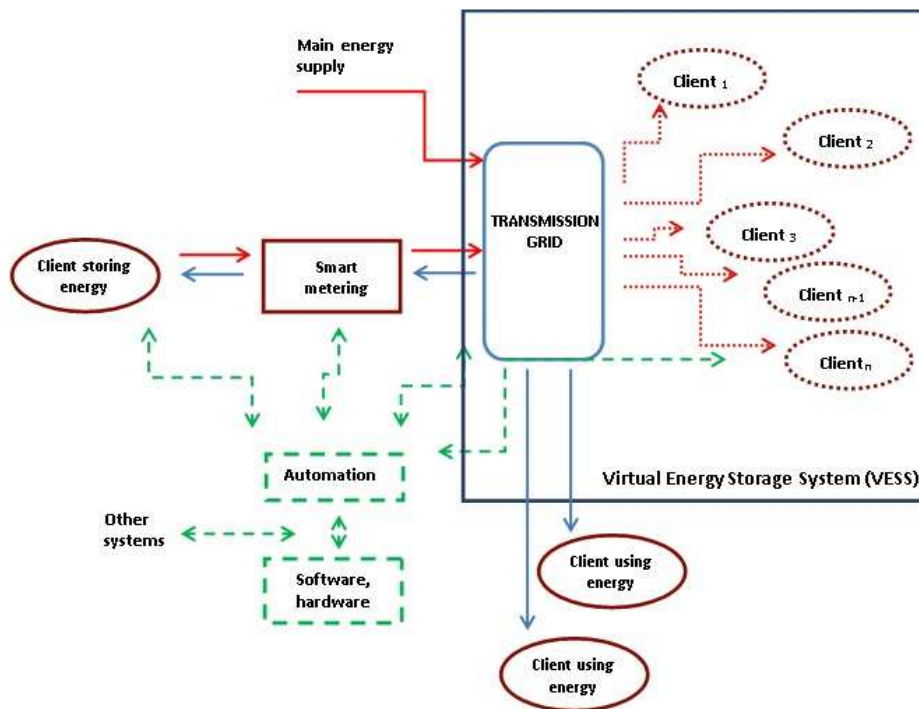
Main energy supply

Client $_1$

Client $_2$

TRANSMISSION GRID

Client $_3$

Client storing energy

Smart metering

Client $_{n-1}$

Client$_n$

Automation

Virtual Energy Storage System (VESS)

Other systems

Software, hardware

Client using energy

Client using energy